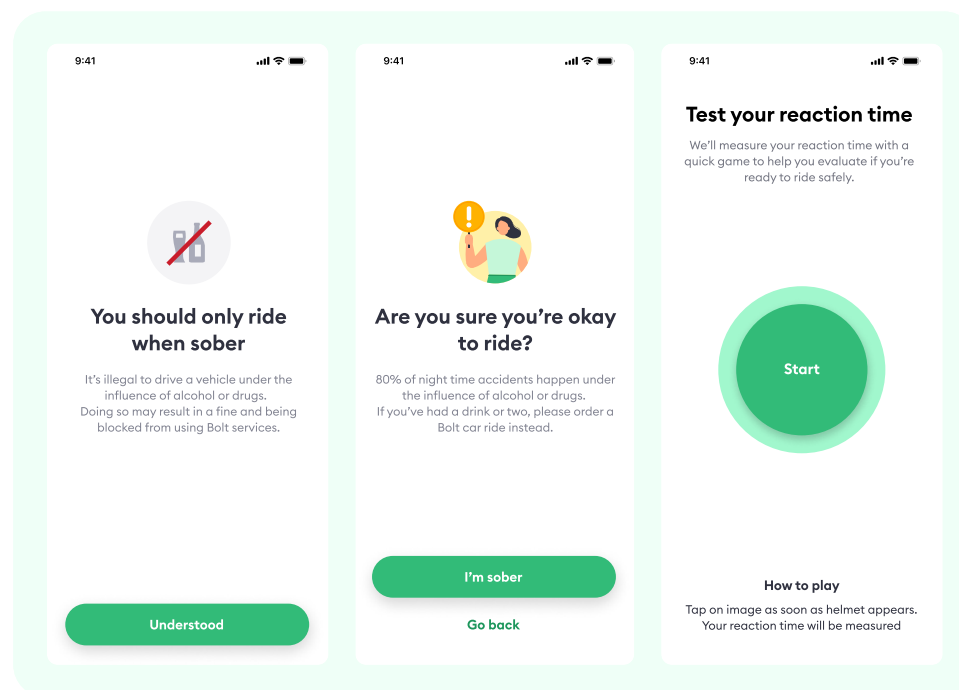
9:41

You should only ride when sober

It's illegal to drive a vehicle under the influence of alcohol or drugs.
Doing so may result in a fine and being blocked from using Bolt services.

Understood

9:41

Are you sure you're okay to ride?

80% of night time accidents happen under the influence of alcohol or drugs.
If you've had a drink or two, please order a Bolt car ride instead.

I'm sober

Go back

9:41

Test your reaction time

We'll measure your reaction time with a quick game to help you evaluate if you're ready to ride safely.

Start

How to play

Tap on image as soon as helmet appears.
Your reaction time will be measured